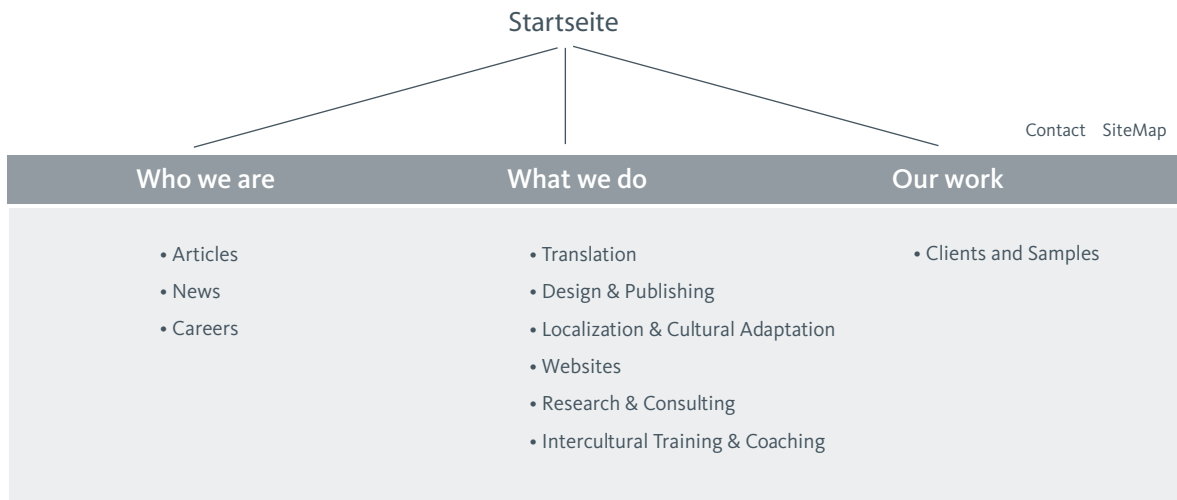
Startseite

Contact SiteMap

Who we are

What we do

Our work

• Articles
• News
• Careers

• Translation
• Design & Publishing
• Localization & Cultural Adaptation
• Websites
• Research & Consulting
• Intercultural Training & Coaching

• Clients and Samples